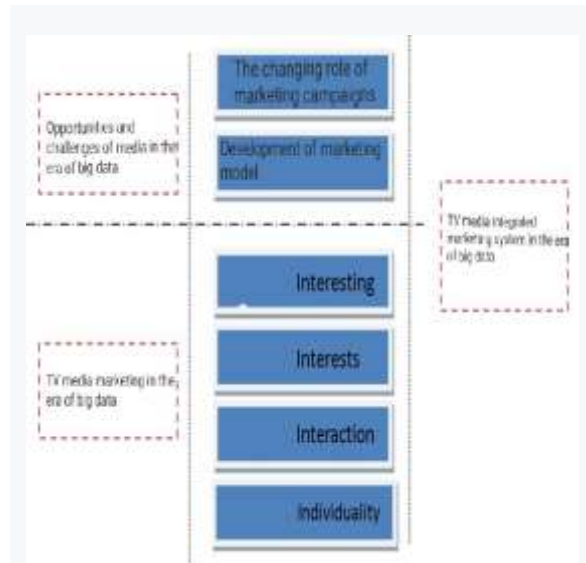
Opportunities and challenges of media in the era of big data

The changing role of marketing campaigns

Development of marketing model

TV media integrated marketing system in the era of big data

TV media marketing in the era of big data

Interesting

Interests

Interaction

Individuality